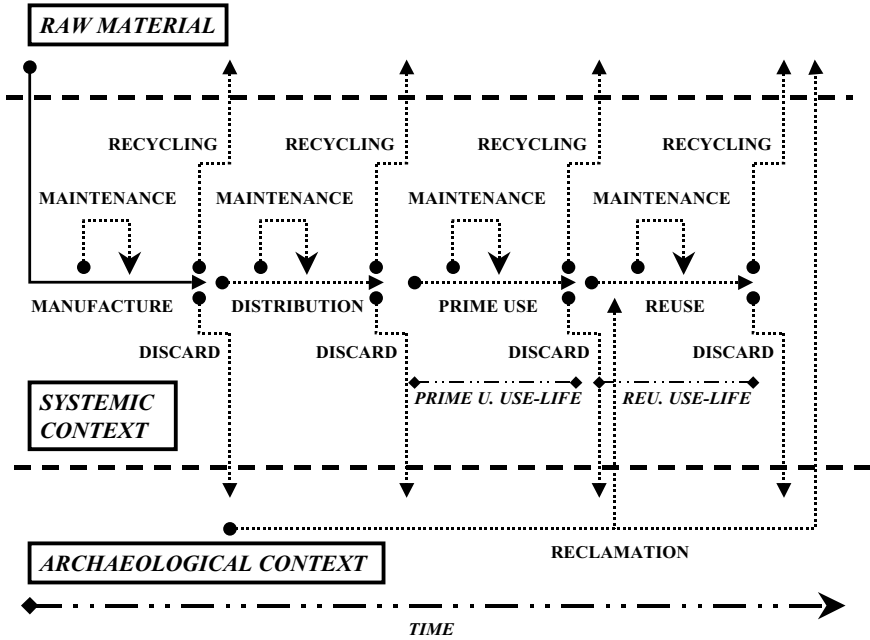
RAW MATERIAL

RECYCLING
RECYCLING
RECYCLING
RECYCLING

MAINTENANCE
MAINTENANCE
MAINTENANCE
MAINTENANCE

MANUFACTURE
DISTRIBUTION
PRIME USE
REUSE

DISCARD
DISCARD
DISCARD
DISCARD

PRIME U. USE-LIFE
REU. USE-LIFE

SYSTEMIC CONTEXT

RECLAMATION

ARCHAEOLOGICAL CONTEXT

TIME